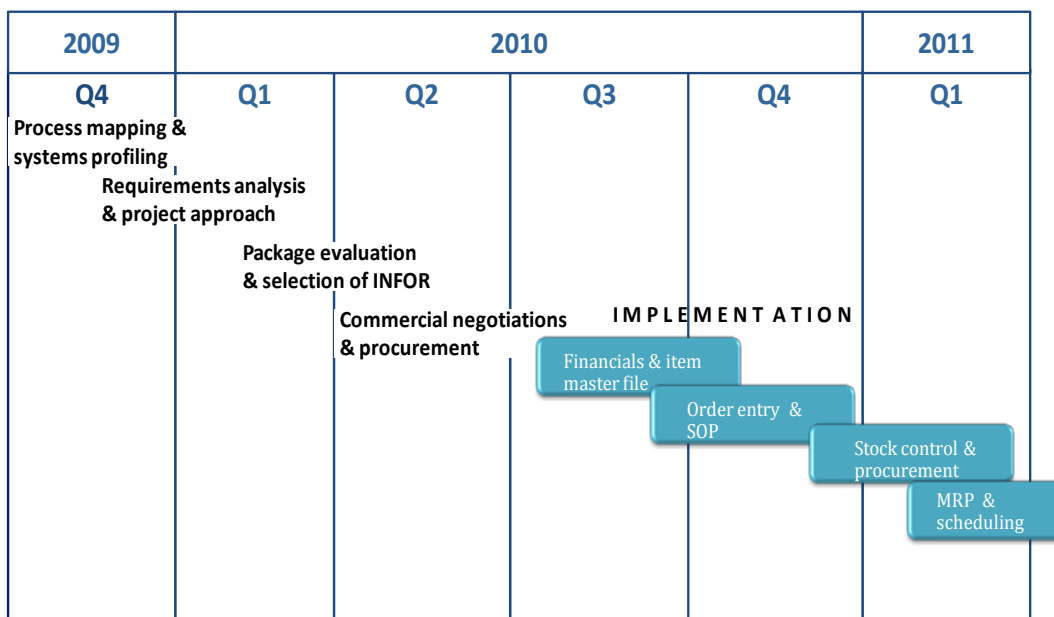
| 2009 | 2010 | | | | 2011 |
|---|---|---|---|---|---|
| Q4 | Q1 | Q2 | Q3 | Q4 | Q1 |

Process mapping & systems profiling

Requirements analysis & project approach

Package evaluation & selection of INFOR

Commercial negotiations & procurement

IMPLEMENT ATION

Financials & item master file

Order entry & SOP

Stock control & procurement

MRP & scheduling